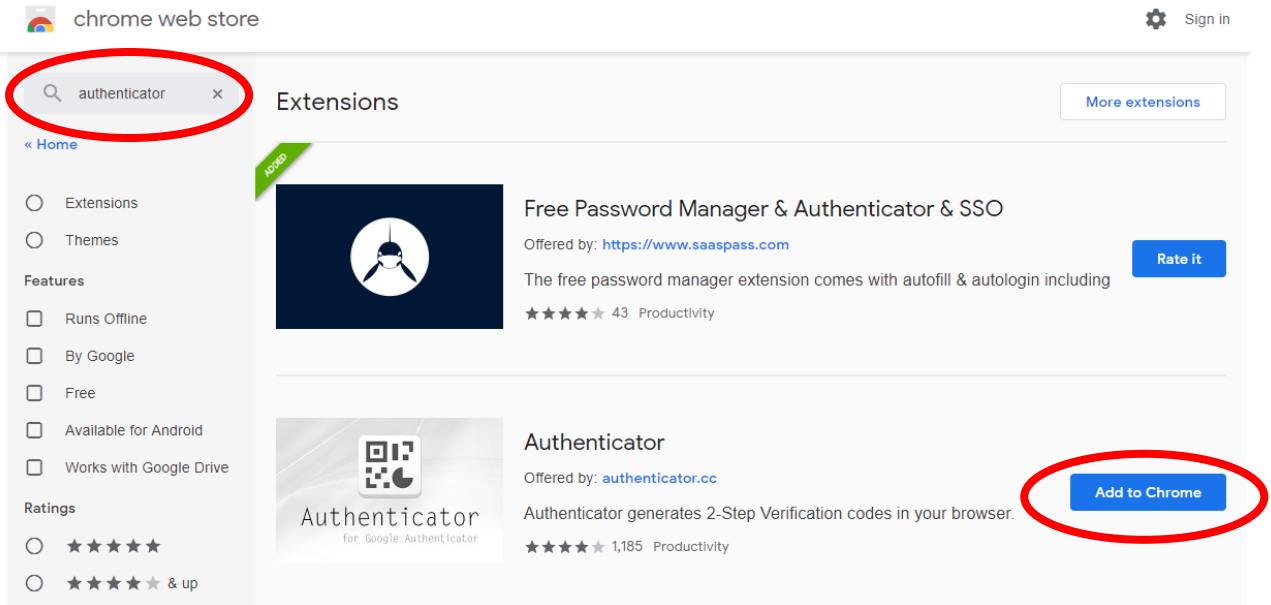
chrome web store

Sign in

authenticator ×

« Home

Extensions

Themes

Features

Runs Offline

By Google

Free

Available for Android

Works with Google Drive

Ratings

& up

Extensions

More extensions

ADDED

Free Password Manager & Authenticator & SSO

Offered by: https://www.saaspass.com

The free password manager extension comes with autofill & autologin including

43 Productivity

Rate it

Authenticator
for Google Authenticator

Authenticator

Offered by: authenticator.cc

Authenticator generates 2-Step Verification codes in your browser.

1,185 Productivity

Add to Chrome